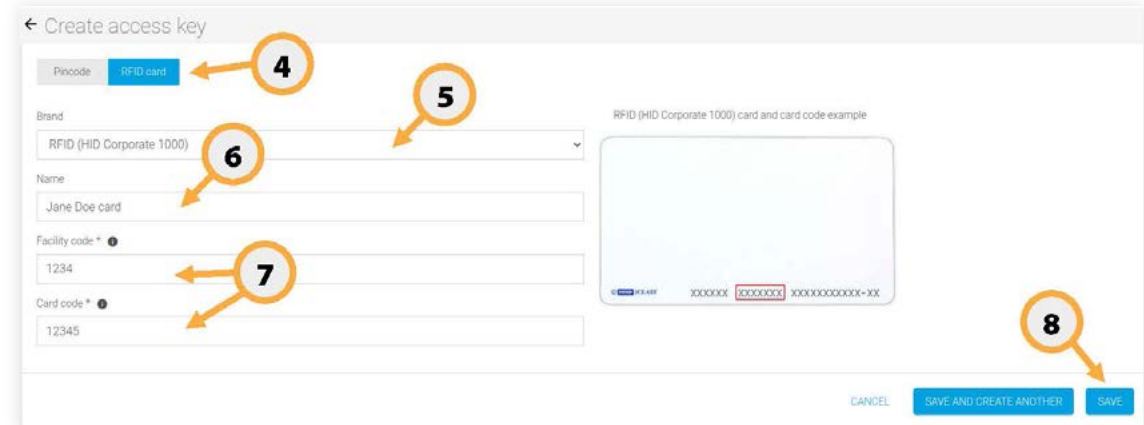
← Create access key

Pincode RFID card

4

5

Brand

RFID (HID Corporate 1000)

6

Name

Jane Doe card

Facility code * ●

1234

7

Card code * ●

12345

RFID (HID Corporate 1000) card and card code example

XXXXXX XXXXXXX XXXXXXXXXXXX-XX

8

CANCEL SAVE AND CREATE ANOTHER SAVE